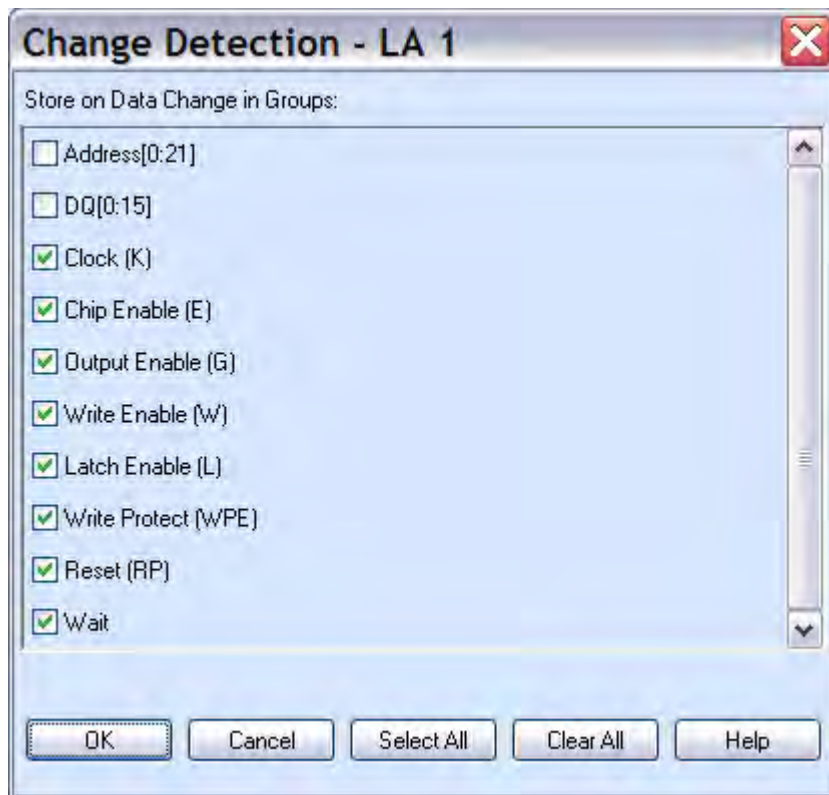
Change Detection - LA 1

Store on Data Change in Groups:

Address[0:21]

DQ[0:15]

Clock (K)

Chip Enable (E)

Output Enable (G)

Write Enable (W)

Latch Enable (L)

Write Protect (WPE)

Reset (RP)

Wait

OK | Cancel | Select All | Clear All | Help